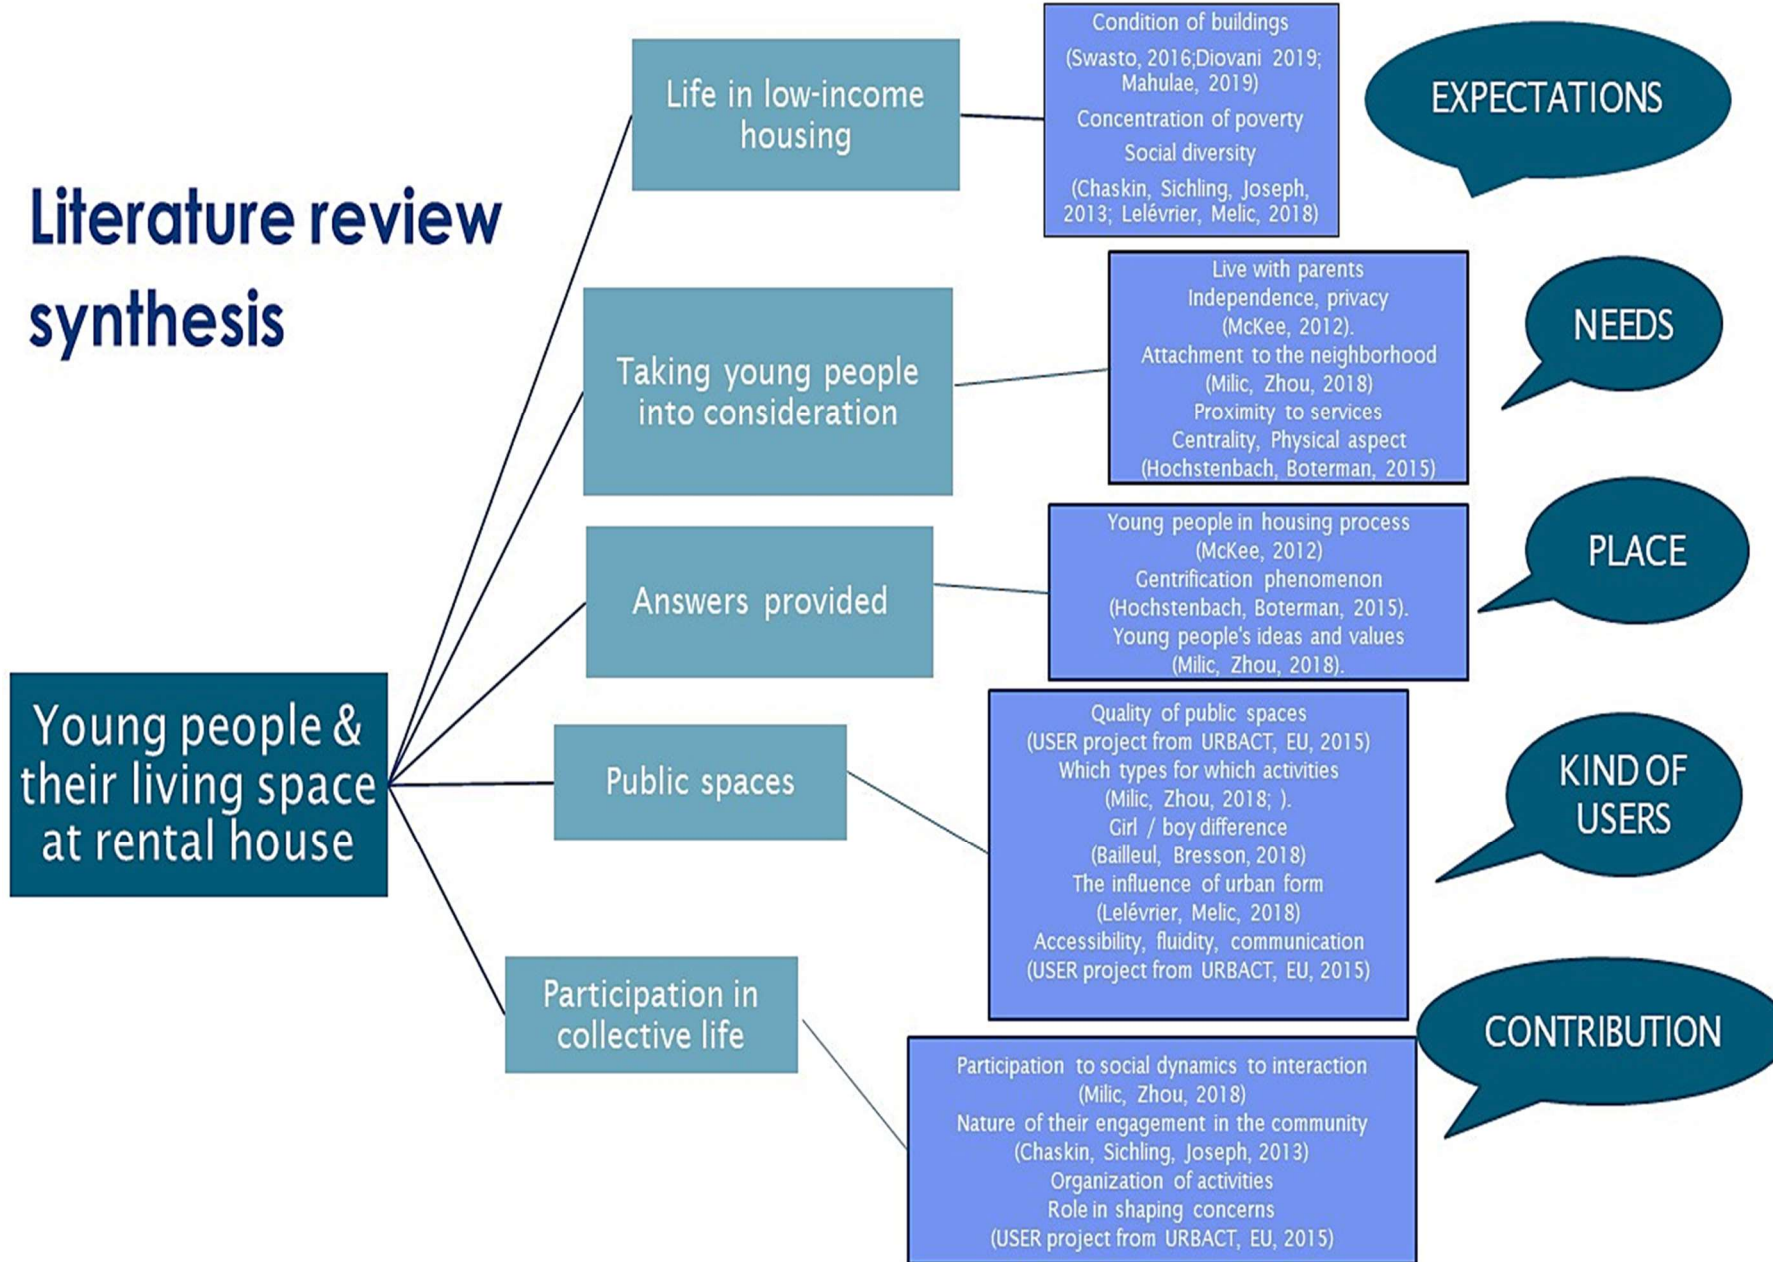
Literature review synthesis

Young people & their living space at rental house

Life in low-income housing

Condition of buildings
(Swasto, 2016;Diovani 2019; Mahulae, 2019)
Concentration of poverty
Social diversity
(Chaskin, Sichling, Joseph, 2013; Lelévrier, Melic, 2018)

EXPECTATIONS

Taking young people into consideration

Live with parents
Independence, privacy
(McKee, 2012).
Attachment to the neighborhood
(Milic, Zhou, 2018)
Proximity to services
Centrality, Physical aspect
(Hochstenbach, Boterman, 2015)

NEEDS

Answers provided

Young people in housing process
(McKee, 2012)
Gentrification phenomenon
(Hochstenbach, Boterman, 2015).
Young people's ideas and values
(Milic, Zhou, 2018).

PLACE

Public spaces

Quality of public spaces
(USER project from URBACT, EU, 2015)
Which types for which activities
(Milic, Zhou, 2018; ).
Girl / boy difference
(Bailleul, Bresson, 2018)
The influence of urban form
(Lelévrier, Melic, 2018)
Accessibility, fluidity, communication
(USER project from URBACT, EU, 2015)

KIND OF USERS

Participation in collective life

Participation to social dynamics to interaction
(Milic, Zhou, 2018)
Nature of their engagement in the community
(Chaskin, Sichling, Joseph, 2013)
Organization of activities
Role in shaping concerns
(USER project from URBACT, EU, 2015)

CONTRIBUTION